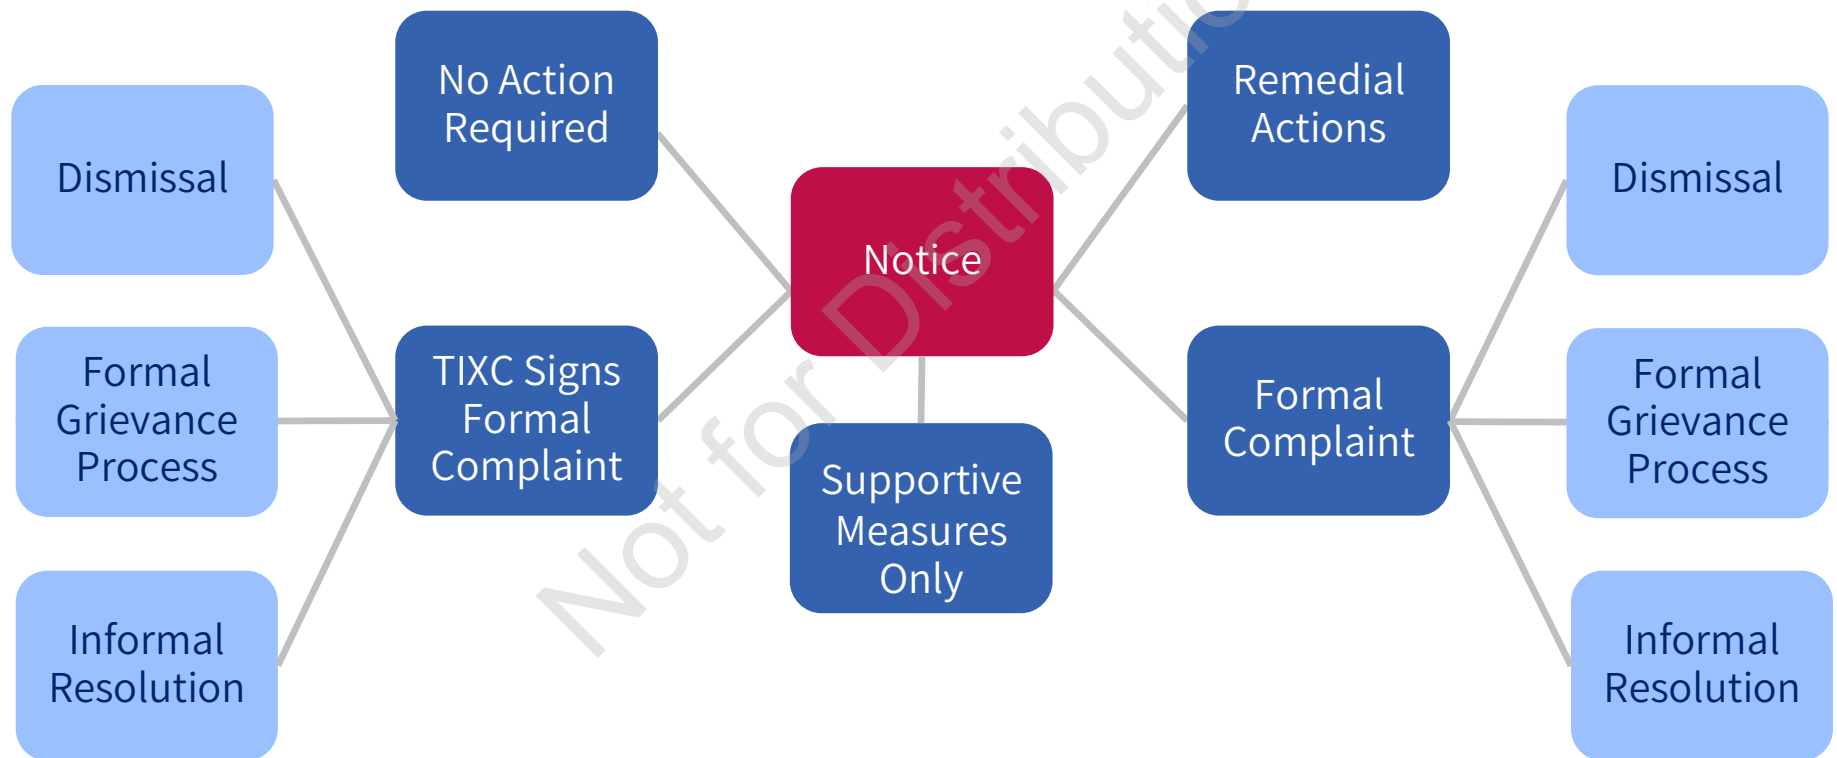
Dismissal

No Action Required

Notice

Remedial Actions

Dismissal

Formal Grievance Process

TIXC Signs Formal Complaint

Supportive Measures Only

Formal Complaint

Formal Grievance Process

Informal Resolution

Informal Resolution

Not for Distributio